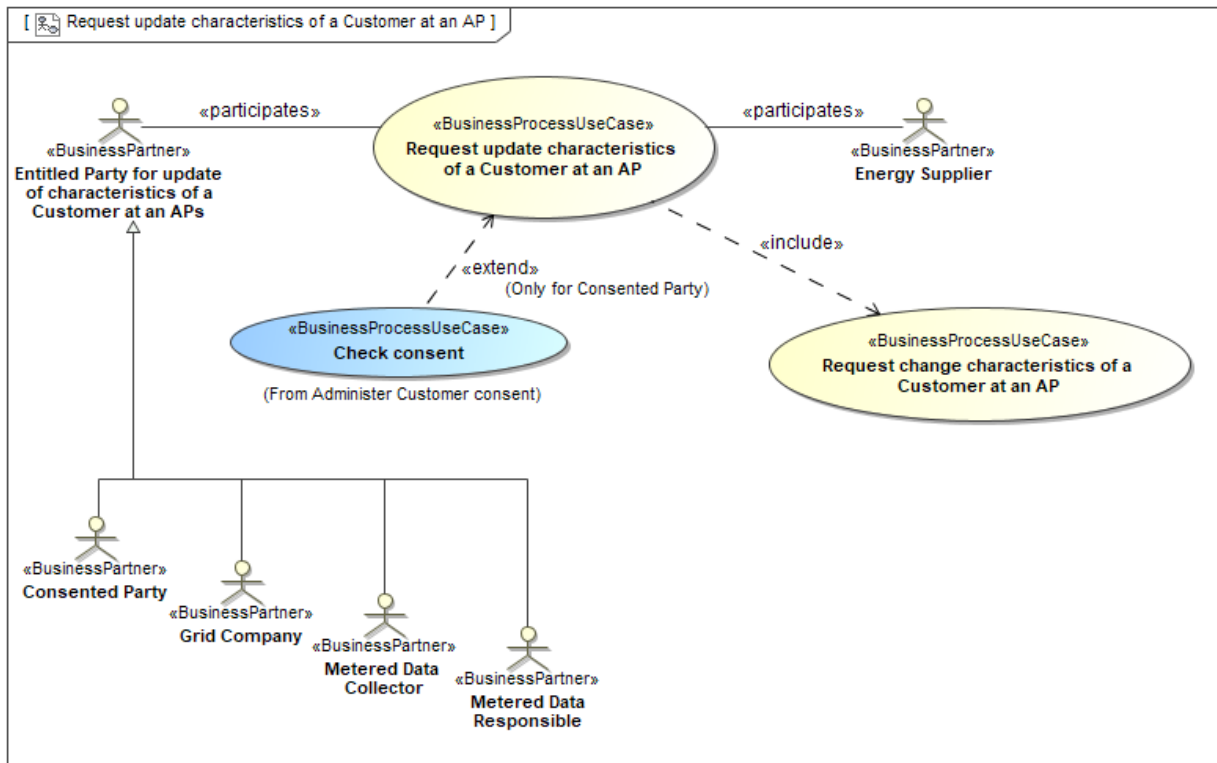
[ Request update characteristics of a Customer at an AP ]

«BusinessPartner»
Entitled Party for update of characteristics of a Customer at an APs

«participates»

«BusinessProcessUseCase»
Request update characteristics of a Customer at an AP

«participates»

«BusinessPartner»
Energy Supplier

«extend»
(Only for Consented Party)

«include»

«BusinessProcessUseCase»
Check consent

(From Administer Customer consent)

«BusinessProcessUseCase»
Request change characteristics of a Customer at an AP

«BusinessPartner»
Consented Party

«BusinessPartner»
Grid Company

«BusinessPartner»
Metered Data Collector

«BusinessPartner»
Metered Data Responsible